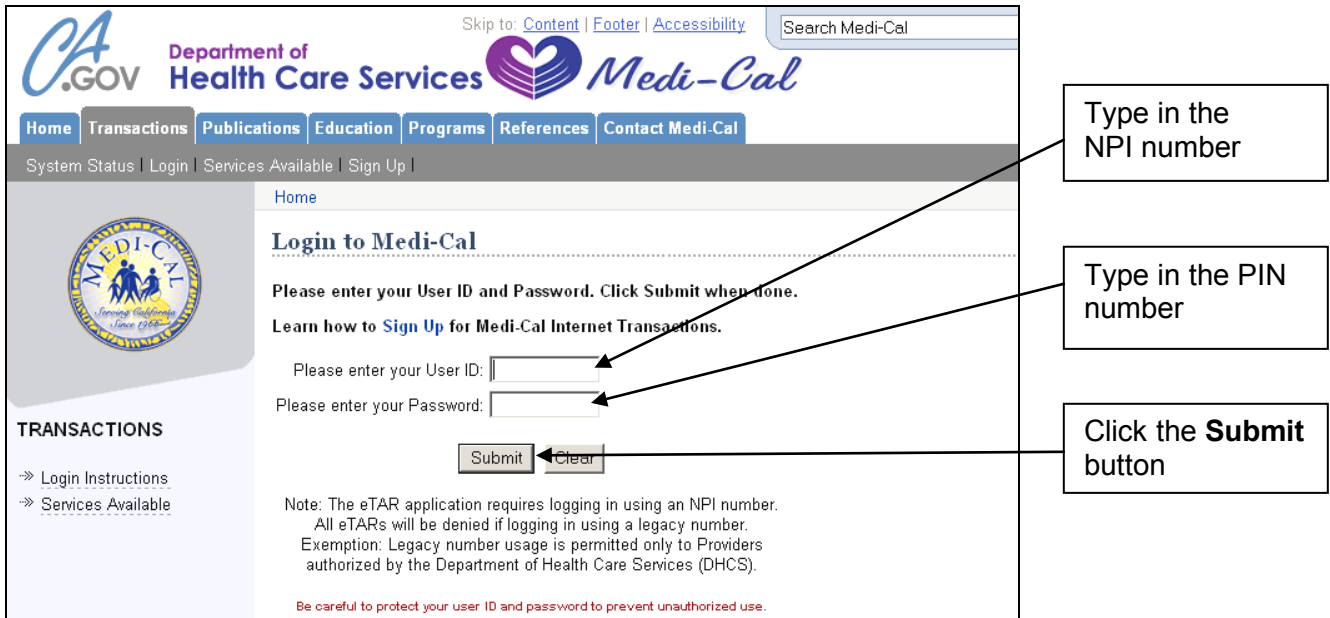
CA.GOV Department of Health Care Services Medi-Cal

Skip to: Content | Footer | Accessibility

Search Medi-Cal

Home | Transactions | Publications | Education | Programs | References | Contact Medi-Cal

System Status | Login | Services Available | Sign Up |

Home

MEDI-CAL Serving California Since 1966

TRANSACTIONS

Login Instructions

Services Available

Login to Medi-Cal

Please enter your User ID and Password. Click Submit when done.

Learn how to Sign Up for Medi-Cal Internet Transactions.

Please enter your User ID:

Please enter your Password:

Submit Clear

Note: The eTAR application requires logging in using an NPI number. All eTARs will be denied if logging in using a legacy number. Exemption: Legacy number usage is permitted only to Providers authorized by the Department of Health Care Services (DHCS).

Be careful to protect your user ID and password to prevent unauthorized use.

Type in the NPI number

Type in the PIN number

Click the **Submit** button